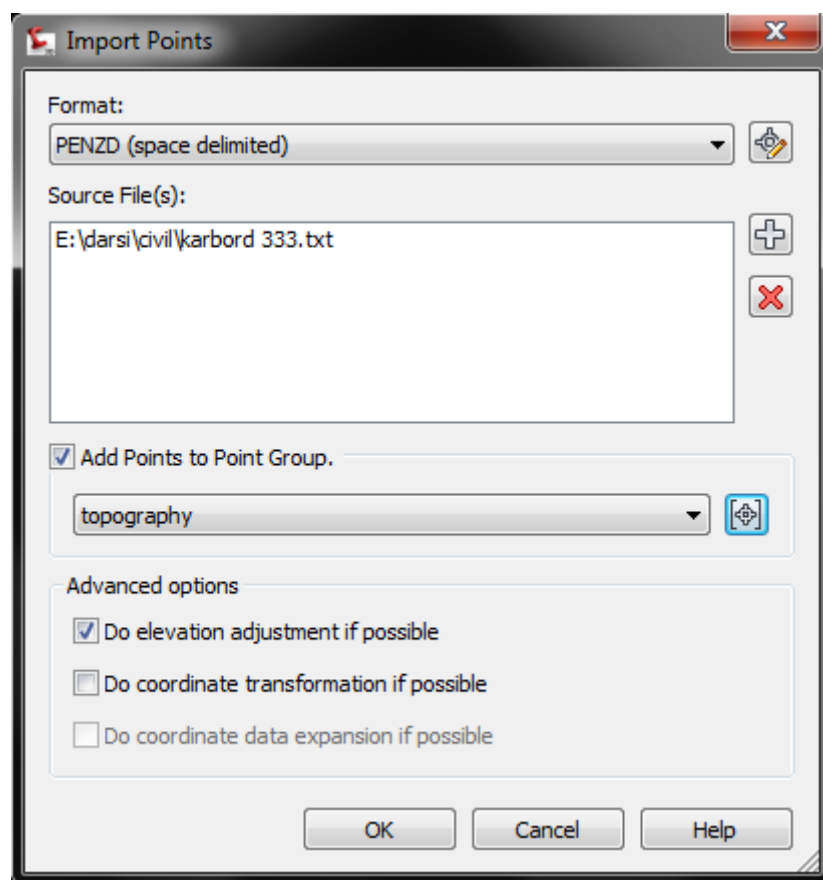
Import Points

Format:

PENZD (space delimited)

Source File(s):

E:\darsi\civil\karbord 333.txt

Add Points to Point Group.

topography

Advanced options

Do elevation adjustment if possible

Do coordinate transformation if possible

Do coordinate data expansion if possible

OK

Cancel

Help